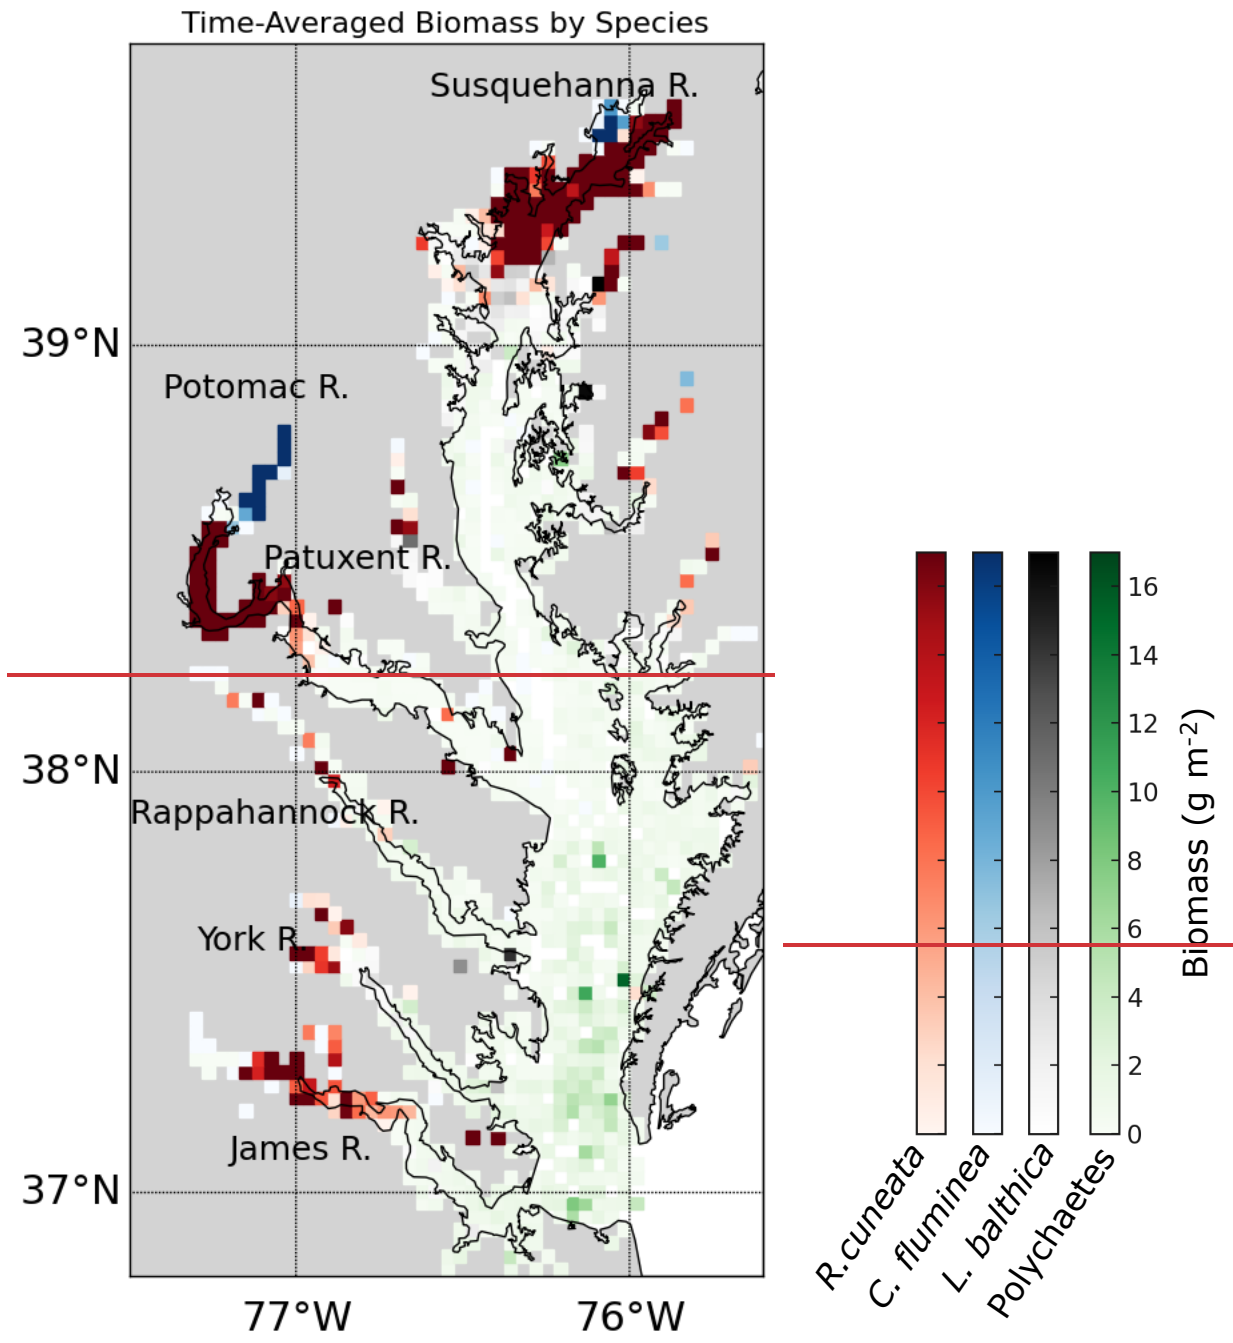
Time-Averaged Biomass by Species

Susquehanna R.

39°N

Potomac R.

Patuxent R.

38°N

Rappahannock R.

York R.

James R.

37°N

77°W

76°W

16
14
12
10
8
6
4
2
0

Biomass (g m$^{-2}$)

R.cuneata

C. fluminea

L. balthica

Polychaetes